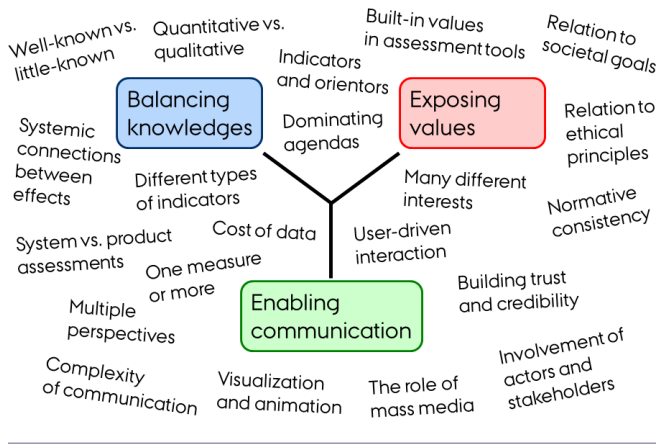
Well-known vs. little-known

Quantitative vs. qualitative

Indicators and orientors

Built-in values in assessment tools

Relation to societal goals

Balancing knowledges

Exposing values

Dominating agendas

Relation to ethical principles

Systemic connections between effects

Different types of indicators

Many different interests

Normative consistency

Cost of data

User-driven interaction

System vs. product assessments

One measure or more

Building trust and credibility

Multiple perspectives

Enabling communication

Involvement of actors and stakeholders

Complexity of communication

Visualization and animation

The role of mass media